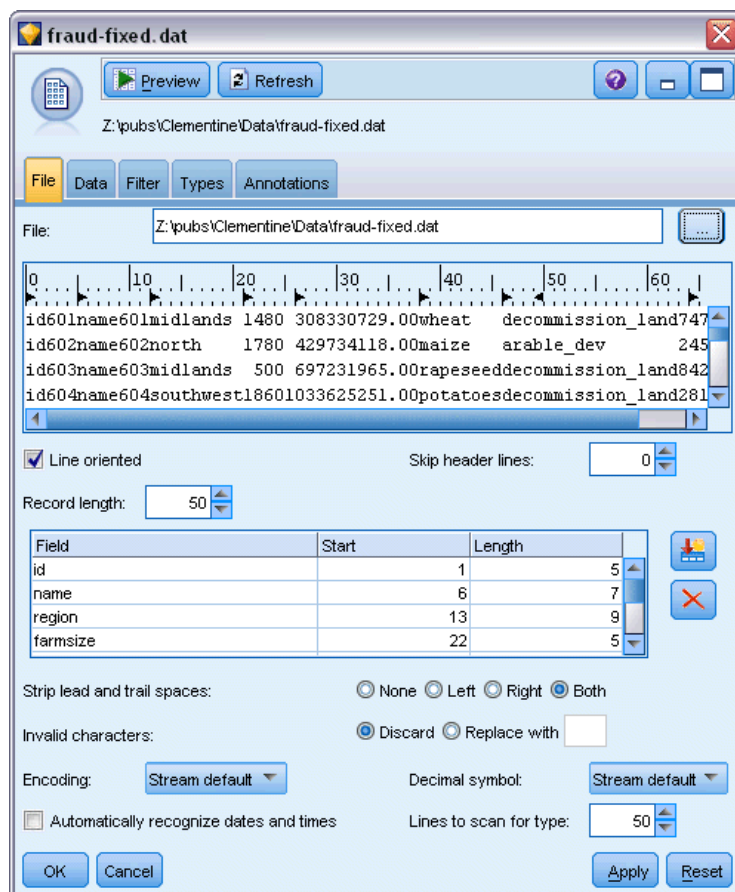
fraud-fixed.dat

Preview

Refresh

Z:\pubs\Clementine\Data\fraud-fixed.dat

File Data Filter Types Annotations

File: Z:\pubs\Clementine\Data\fraud-fixed.dat ...

0 10 20 30 40 50 60

id601name601midlands 1480 308330729.00wheat decommission_land747
id602name602north 1780 429734118.00maize arable_dev 245
id603name603midlands 500 697231965.00rapeseeddecommission_land842
id604name604southwest1860103362 5251.00potatoesdecommission_land281

Line oriented

Skip header lines: 0

Record length: 50

| Field | Start | Length |
|---|---|---|
| id | 1 | 5 |
| name | 6 | 7 |
| region | 13 | 9 |
| farmsize | 22 | 5 |

Strip lead and trail spaces: None Left Right Both

Invalid characters: Discard Replace with

Encoding: Stream default

Decimal symbol: Stream default

Automatically recognize dates and times

Lines to scan for type: 50

OK Cancel Apply Reset